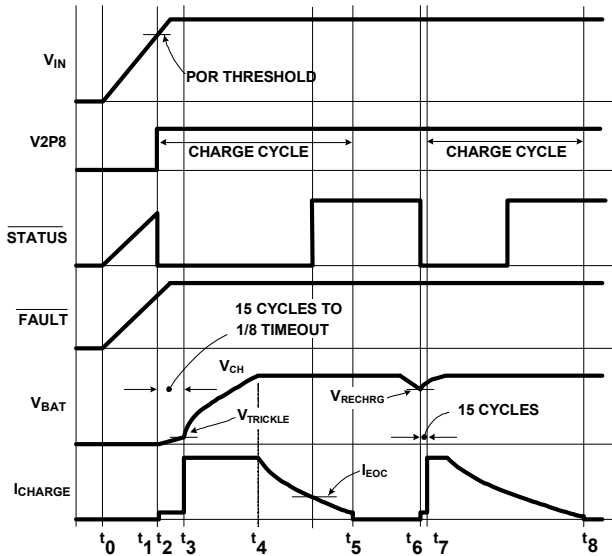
$V_{IN}$

POR THRESHOLD

V2P8

CHARGE CYCLE

CHARGE CYCLE

$\overline{STATUS}$

$\overline{FAULT}$

15 CYCLES TO 1/8 TIMEOUT

$V_{CH}$

$V_{BAT}$

$V_{RECHRG}$

$V_{TRICKLE}$

15 CYCLES

$I_{CHARGE}$

$I_{EOC}$

$t_0$ $t_1$ $t_2$ $t_3$ $t_4$ $t_5$ $t_6$ $t_7$ $t_8$